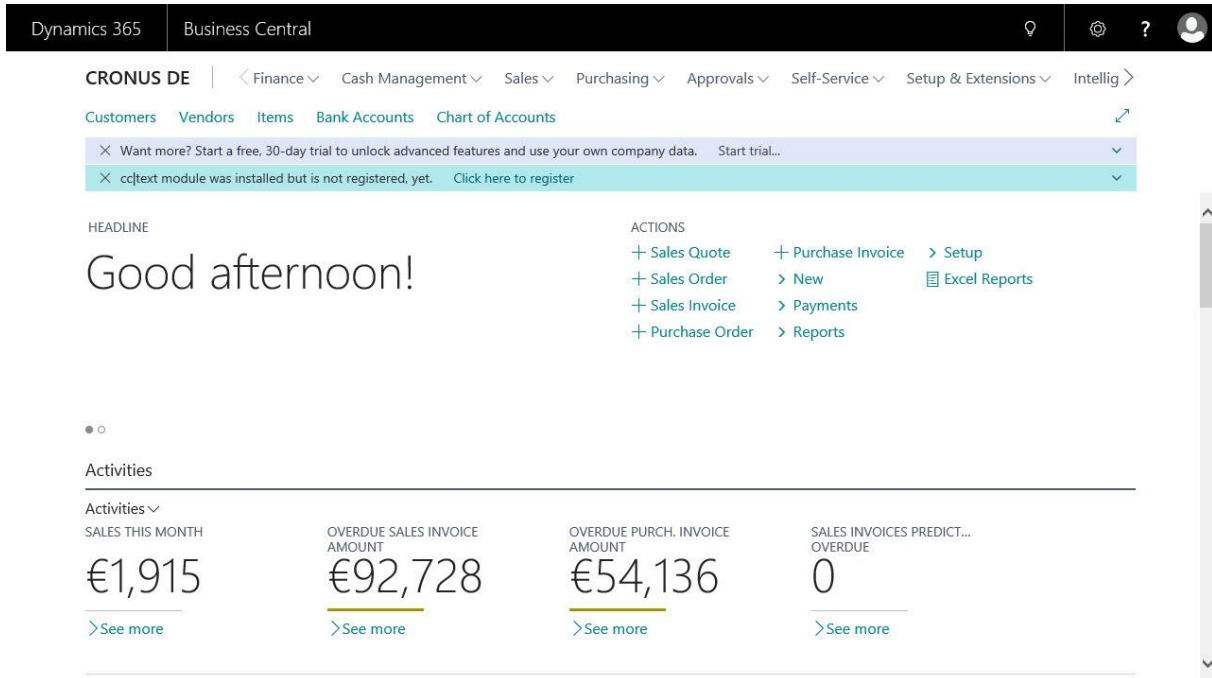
Dynamics 365 | Business Central

?

CRONUS DE | Finance Cash Management Sales Purchasing Approvals Self-Service Setup & Extensions Intellig

Customers Vendors Items Bank Accounts Chart of Accounts

× Want more? Start a free, 30-day trial to unlock advanced features and use your own company data. Start trial...

× cc|text module was installed but is not registered, yet. Click here to register

HEADLINE

Good afternoon!

ACTIONS

+ Sales Quote
+ Sales Order
+ Sales Invoice
+ Purchase Order
+ Purchase Invoice
> New
> Payments
> Reports
> Setup
Excel Reports

Activities

Activities

SALES THIS MONTH
€1,915
See more

OVERDUE SALES INVOICE AMOUNT
€92,728
See more

OVERDUE PURCH. INVOICE AMOUNT
€54,136
See more

SALES INVOICES PREDICT... OVERDUE
0
See more